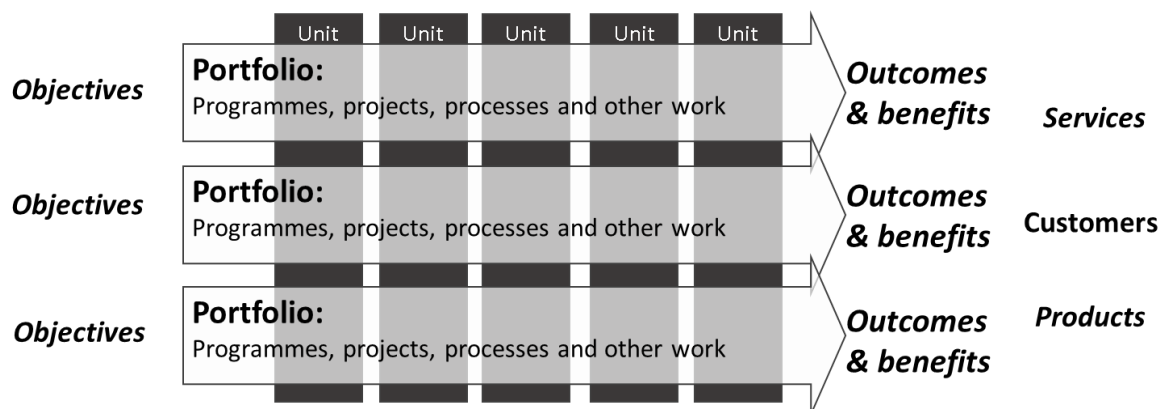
Unit Unit Unit Unit Unit

Objectives

Portfolio:
Programmes, projects, processes and other work

Outcomes & benefits

Services

Objectives

Portfolio:
Programmes, projects, processes and other work

Outcomes & benefits

Customers

Objectives

Portfolio:
Programmes, projects, processes and other work

Outcomes & benefits

Products